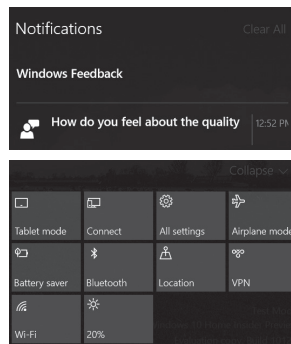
Notifications

Clear All

Windows Feedback

How do you feel about the quality

12:52 PM

Collapse

Tablet mode

Connect

All settings

Airplane mode

Battery saver

Bluetooth

Location

VPN

Wi-Fi

20%